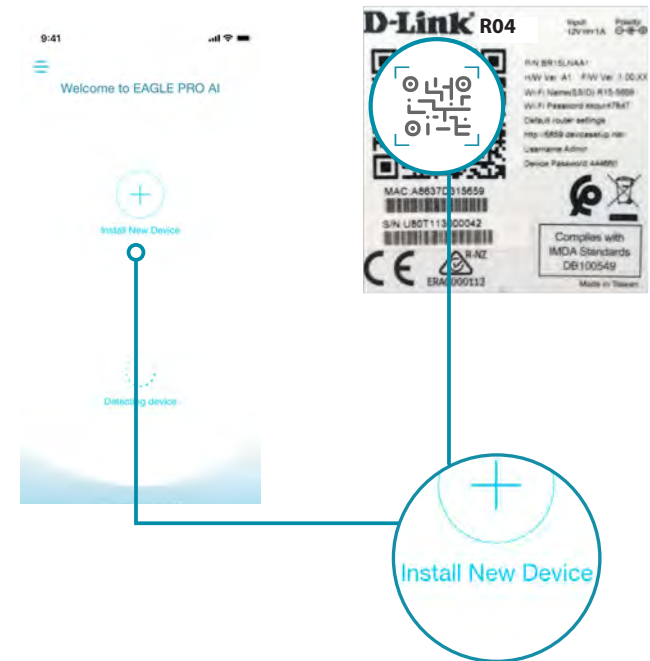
9:41

Welcome to EAGLE PRO AI

Install New Device

Detecting device

D-Link R04

Input: 12V⎓1A

Polarity:

P/N BR15LNAA1

H/W Ver: A1 F/W Ver: 1.00.XX

Wi-Fi Name(SSID) R15-5659

Wi-Fi Password ikkqu47847

Default router settings

http://5659.devicesetup.net

Username Admin

Device Password 444681

MAC:A8637D315659

S/N U80T113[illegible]00042

R-NZ

ERA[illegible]000112

Complies with IMDA Standards DB100549

Made in Taiwan

Install New Device